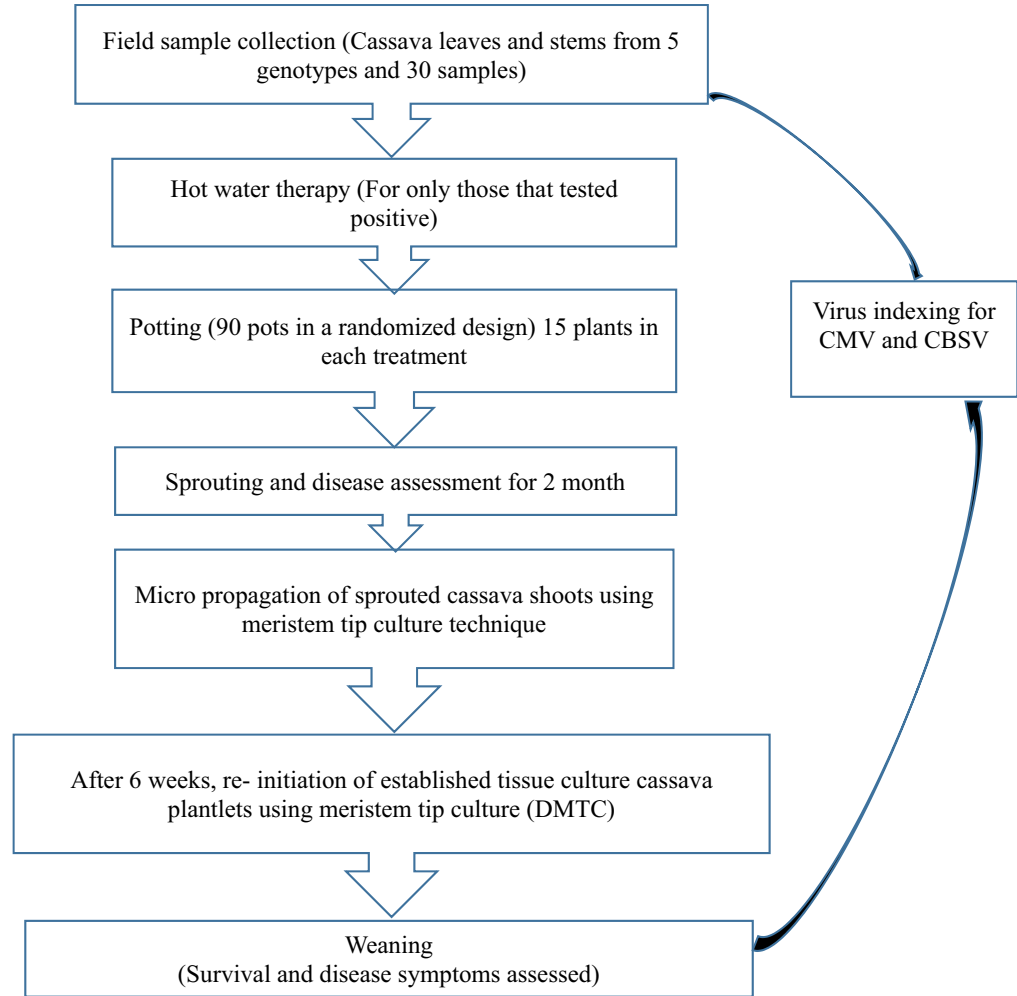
Field sample collection (Cassava leaves and stems from 5 genotypes and 30 samples)

Hot water therapy (For only those that tested positive)

Potting (90 pots in a randomized design) 15 plants in each treatment

Sprouting and disease assessment for 2 month

Micro propagation of sprouted cassava shoots using meristem tip culture technique

After 6 weeks, re- initiation of established tissue culture cassava plantlets using meristem tip culture (DMTC)

Weaning
(Survival and disease symptoms assessed)

Virus indexing for CMV and CBSV